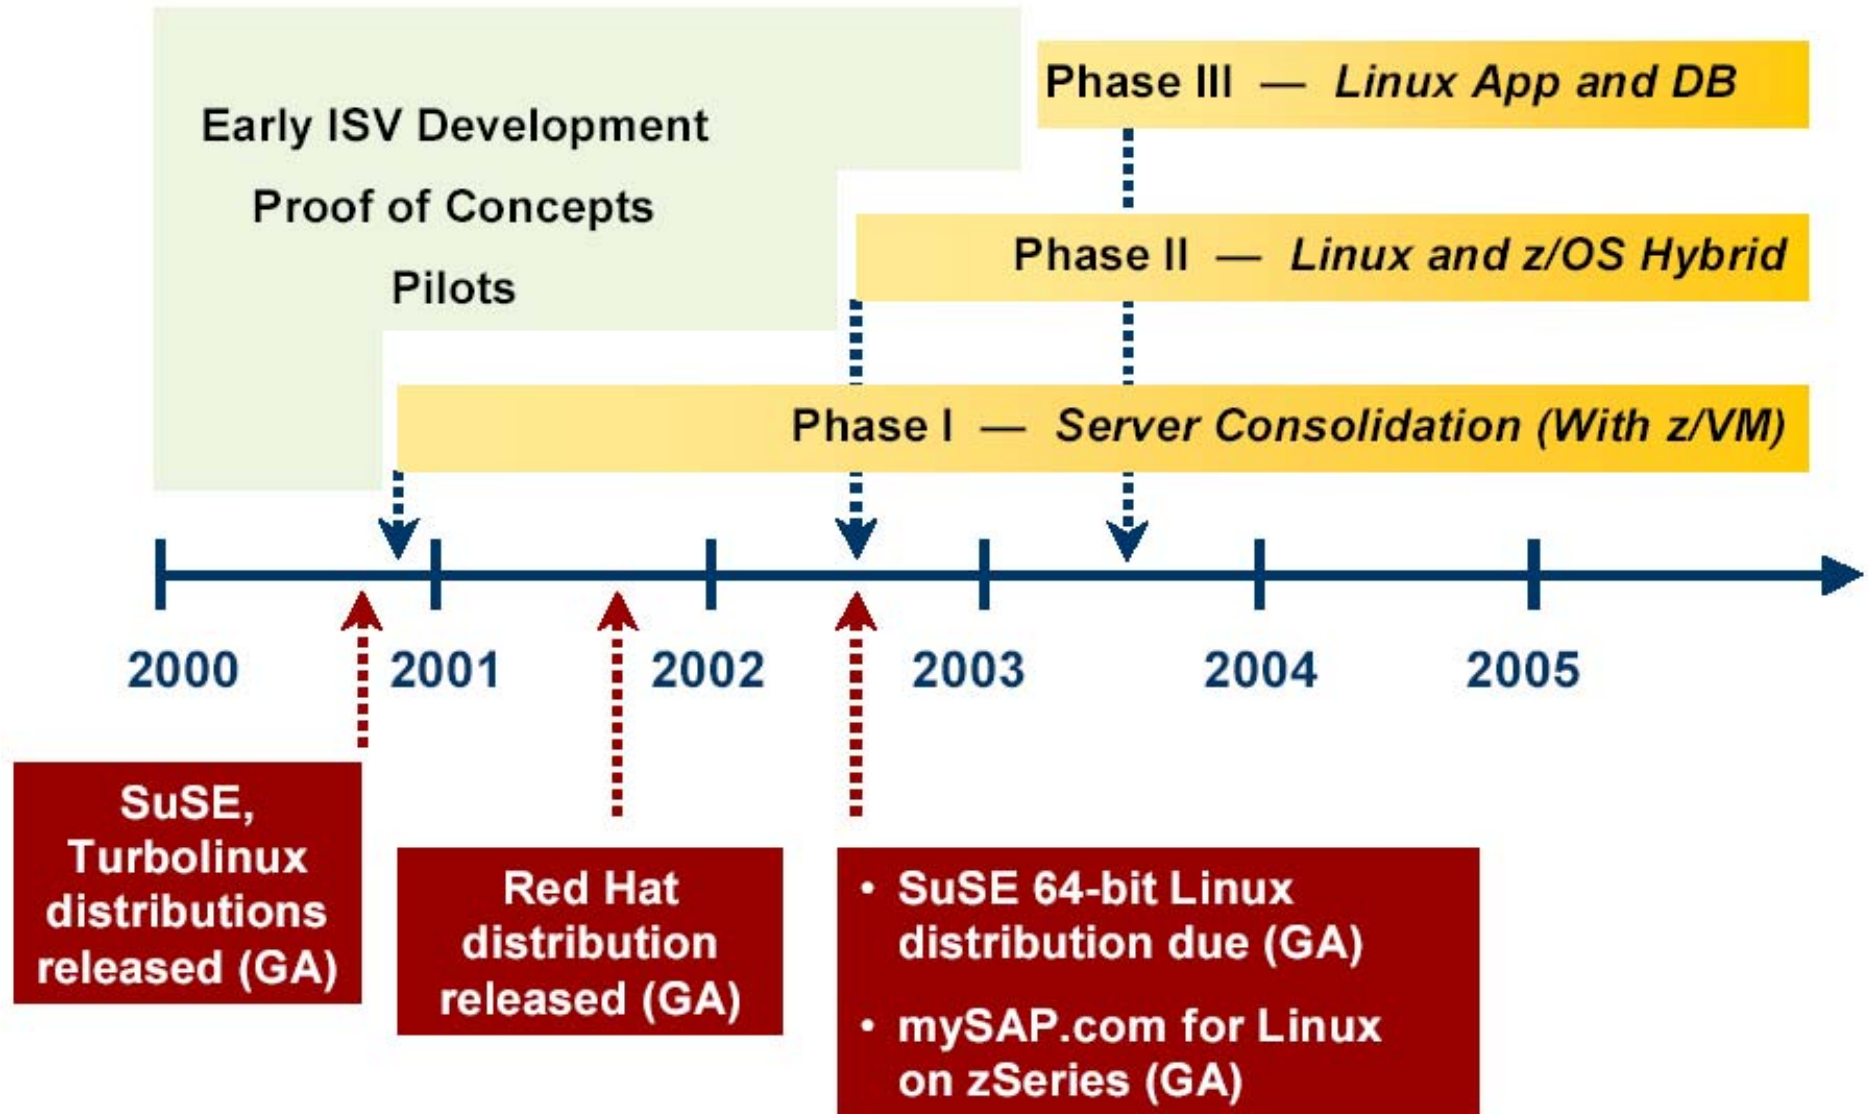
Early ISV Development

Proof of Concepts

Pilots

Phase III — *Linux App and DB*

Phase II — *Linux and z/OS Hybrid*

Phase I — *Server Consolidation (With z/VM)*

2000 2001 2002 2003 2004 2005

SuSE, Turbolinux distributions released (GA)

Red Hat distribution released (GA)

• SuSE 64-bit Linux distribution due (GA)
• mySAP.com for Linux on zSeries (GA)